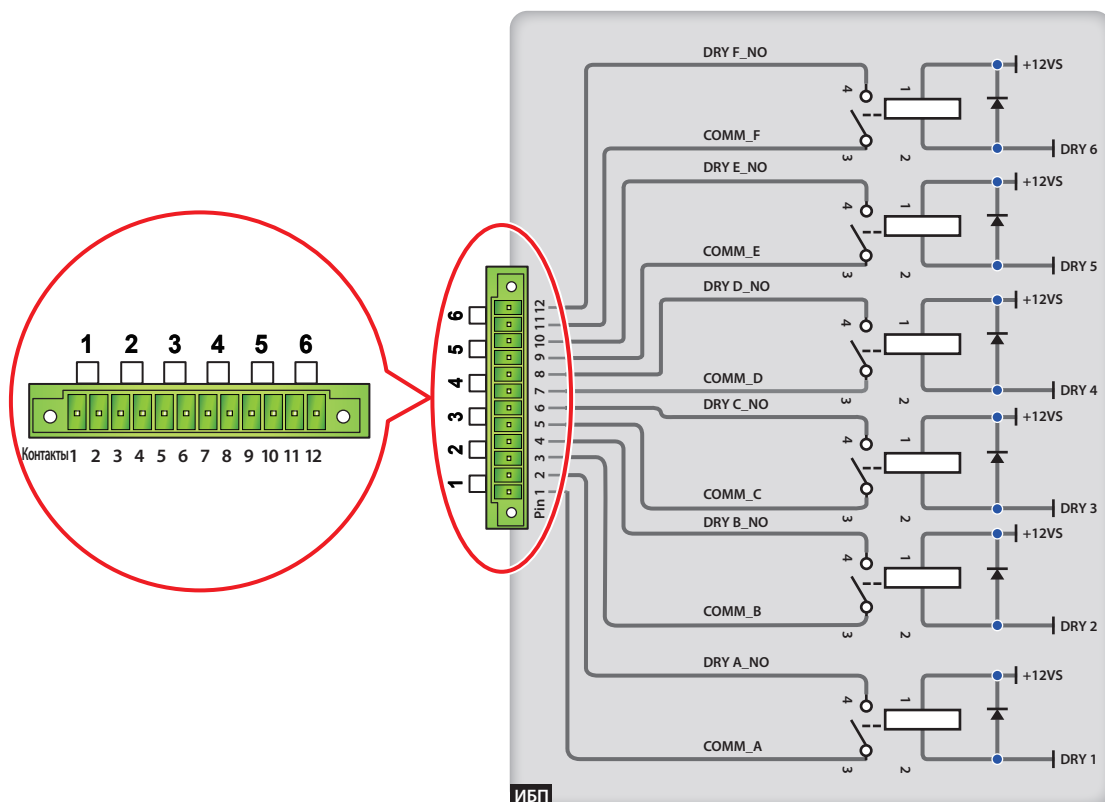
1 2 3 4 5 6

Контакты 1 2 3 4 5 6 7 8 9 10 11 12

6 5 4 3 2 1

Pin 1 2 3 4 5 6 7 8 9 10 11 12

DRY F_NO
4 1
+12VS
COMM_F
3 2
DRY 6

DRY E_NO
4 1
+12VS
COMM_E
3 2
DRY 5

DRY D_NO
4 1
+12VS
COMM_D
3 2
DRY 4

DRY C_NO
4 1
+12VS
COMM_C
3 2
DRY 3

DRY B_NO
4 1
+12VS
COMM_B
3 2
DRY 2

DRY A_NO
4 1
+12VS
COMM_A
3 2
DRY 1

ИБП